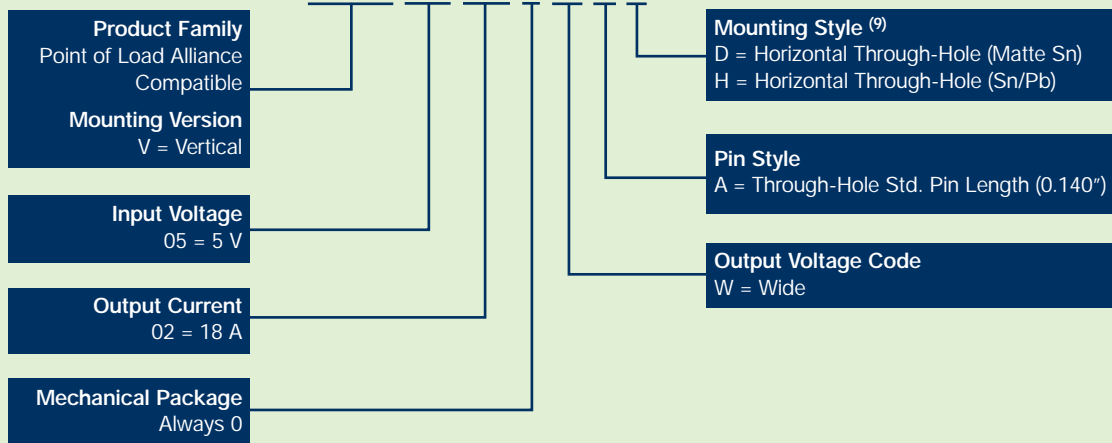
Product Family
Point of Load Alliance Compatible

Mounting Version
V = Vertical

Input Voltage
05 = 5 V

Output Current
02 = 18 A

Mechanical Package
Always 0

Mounting Style $^{(9)}$
D = Horizontal Through-Hole (Matte Sn)
H = Horizontal Through-Hole (Sn/Pb)

Pin Style
A = Through-Hole Std. Pin Length (0.140″)

Output Voltage Code
W = Wide